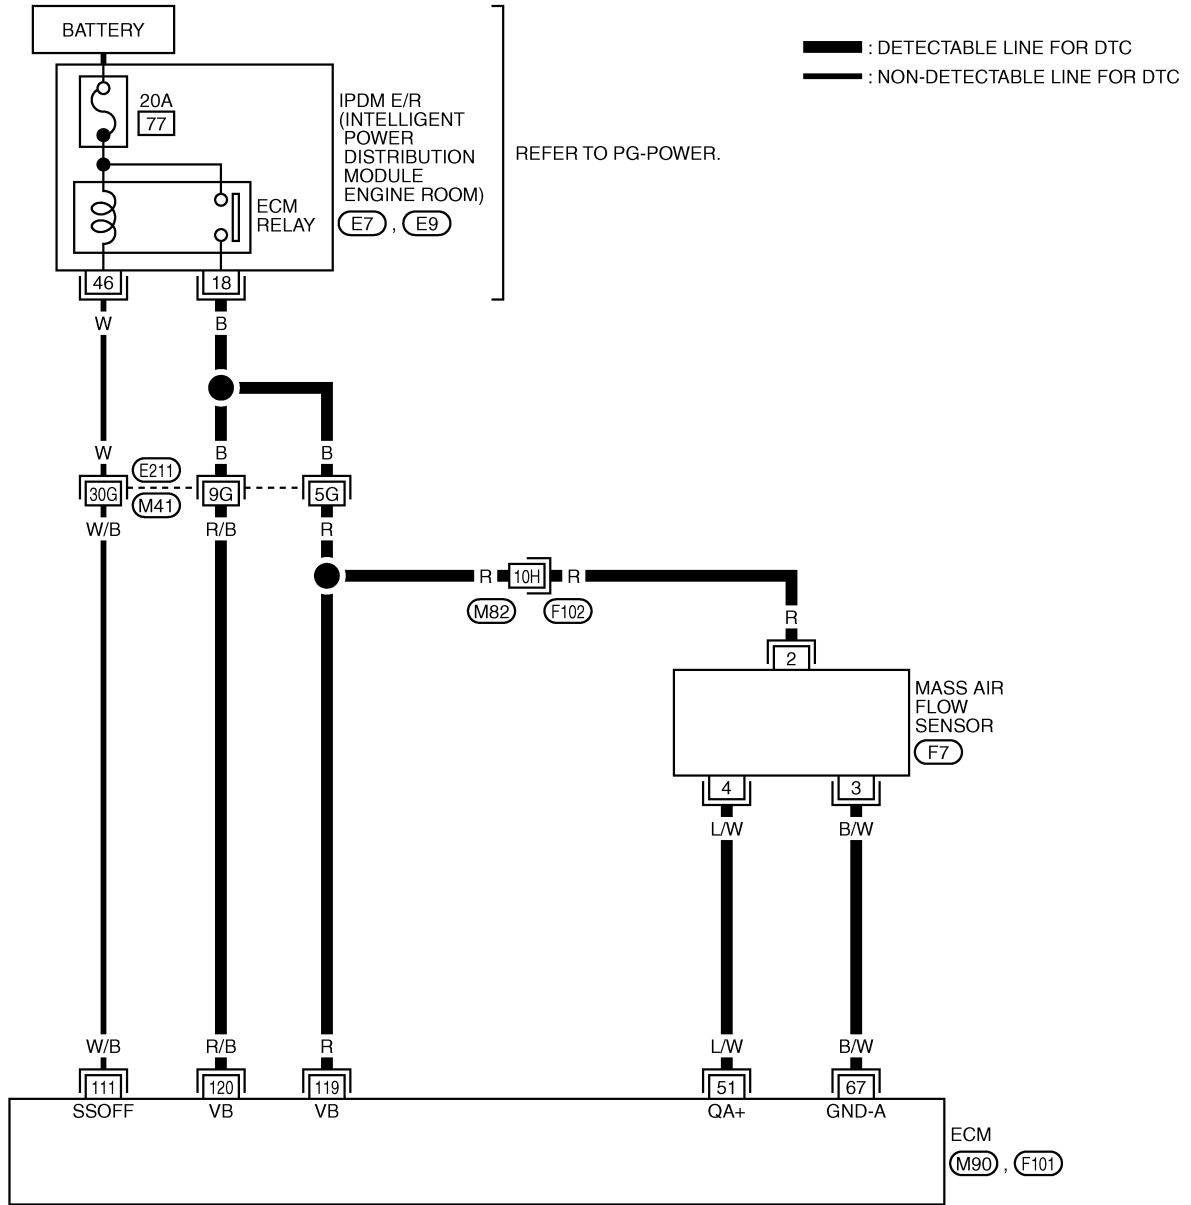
BATTERY

: DETECTABLE LINE FOR DTC
: NON-DETECTABLE LINE FOR DTC

20A
77

IPDM E/R (INTELLIGENT POWER DISTRIBUTION MODULE ENGINE ROOM)
E7 , E9

REFER TO PG-POWER.

ECM RELAY

46
18

W
B

W
B
B

E211
30G
M41
9G
5G

W/B
R/B
R

R
10H
R
M82
F102

R
2

MASS AIR FLOW SENSOR
F7

4
3

L/W
B/W

W/B
R/B
R
L/W
B/W

111
120
119
51
67

SSOFF
VB
VB
QA+
GND-A

ECM
M90 , F101